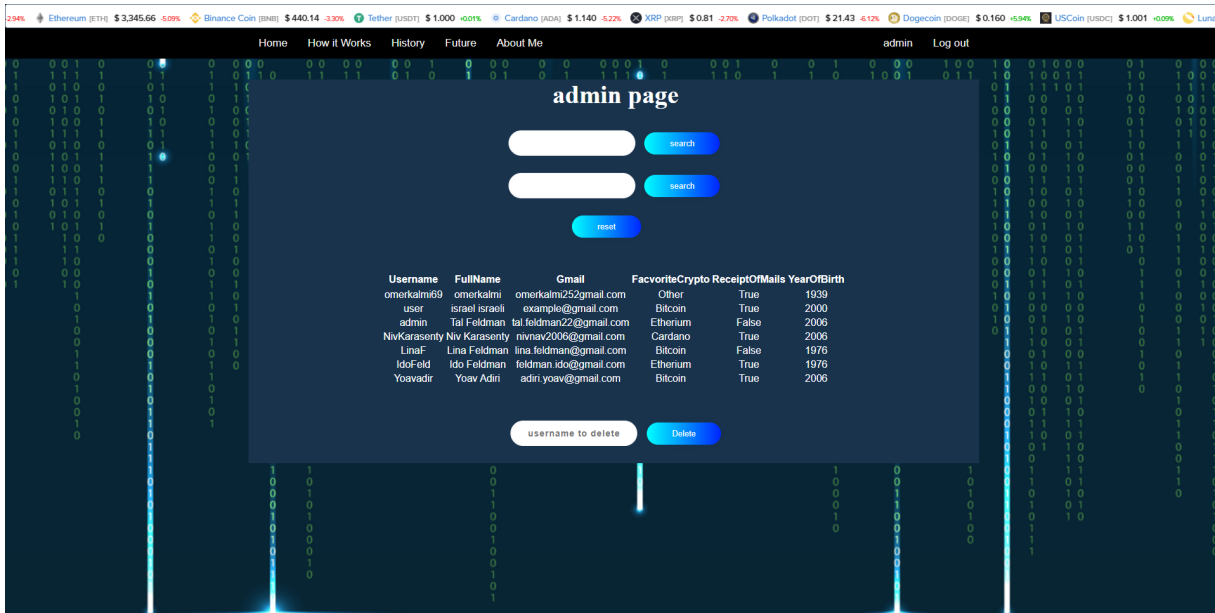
-2.94% Ethereum [ETH] $ 3,345.66 -5.09% Binance Coin [BNB] $ 440.14 -3.30% Tether [USDT] $ 1.000 +0.01% Cardano [ADA] $ 1.140 -5.22% XRP [XRP] $ 0.81 -2.70% Polkadot [DOT] $ 21.43 -6.12% Dogecoin [DOGE] $ 0.160 +5.94% USCoin [USDC] $ 1.001 +0.09% Luna

Home How it Works History Future About Me admin Log out

admin page

search

search

reset

| Username | FullName | Gmail | FacvoriteCrypto | ReceiptOfMails | YearOfBirth |
|---|---|---|---|---|---|
| omerkalmi69 | omerkalmi | omerkalmi252gmail.com | Other | True | 1939 |
| user | israel israeli | example@gmail.com | Bitcoin | True | 2000 |
| admin | Tal Feldman | tal.feldman22@gmail.com | Etherium | False | 2006 |
| NivKarasenty | Niv Karasenty | nivnav2006@gmail.com | Cardano | True | 2006 |
| LinaF | Lina Feldman | lina.feldman@gmail.com | Bitcoin | False | 1976 |
| IdoFeld | Ido Feldman | feldman.ido@gmail.com | Etherium | True | 1976 |
| Yoavadir | Yoav Adiri | adiri.yoav@gmail.com | Bitcoin | True | 2006 |

username to delete

Delete